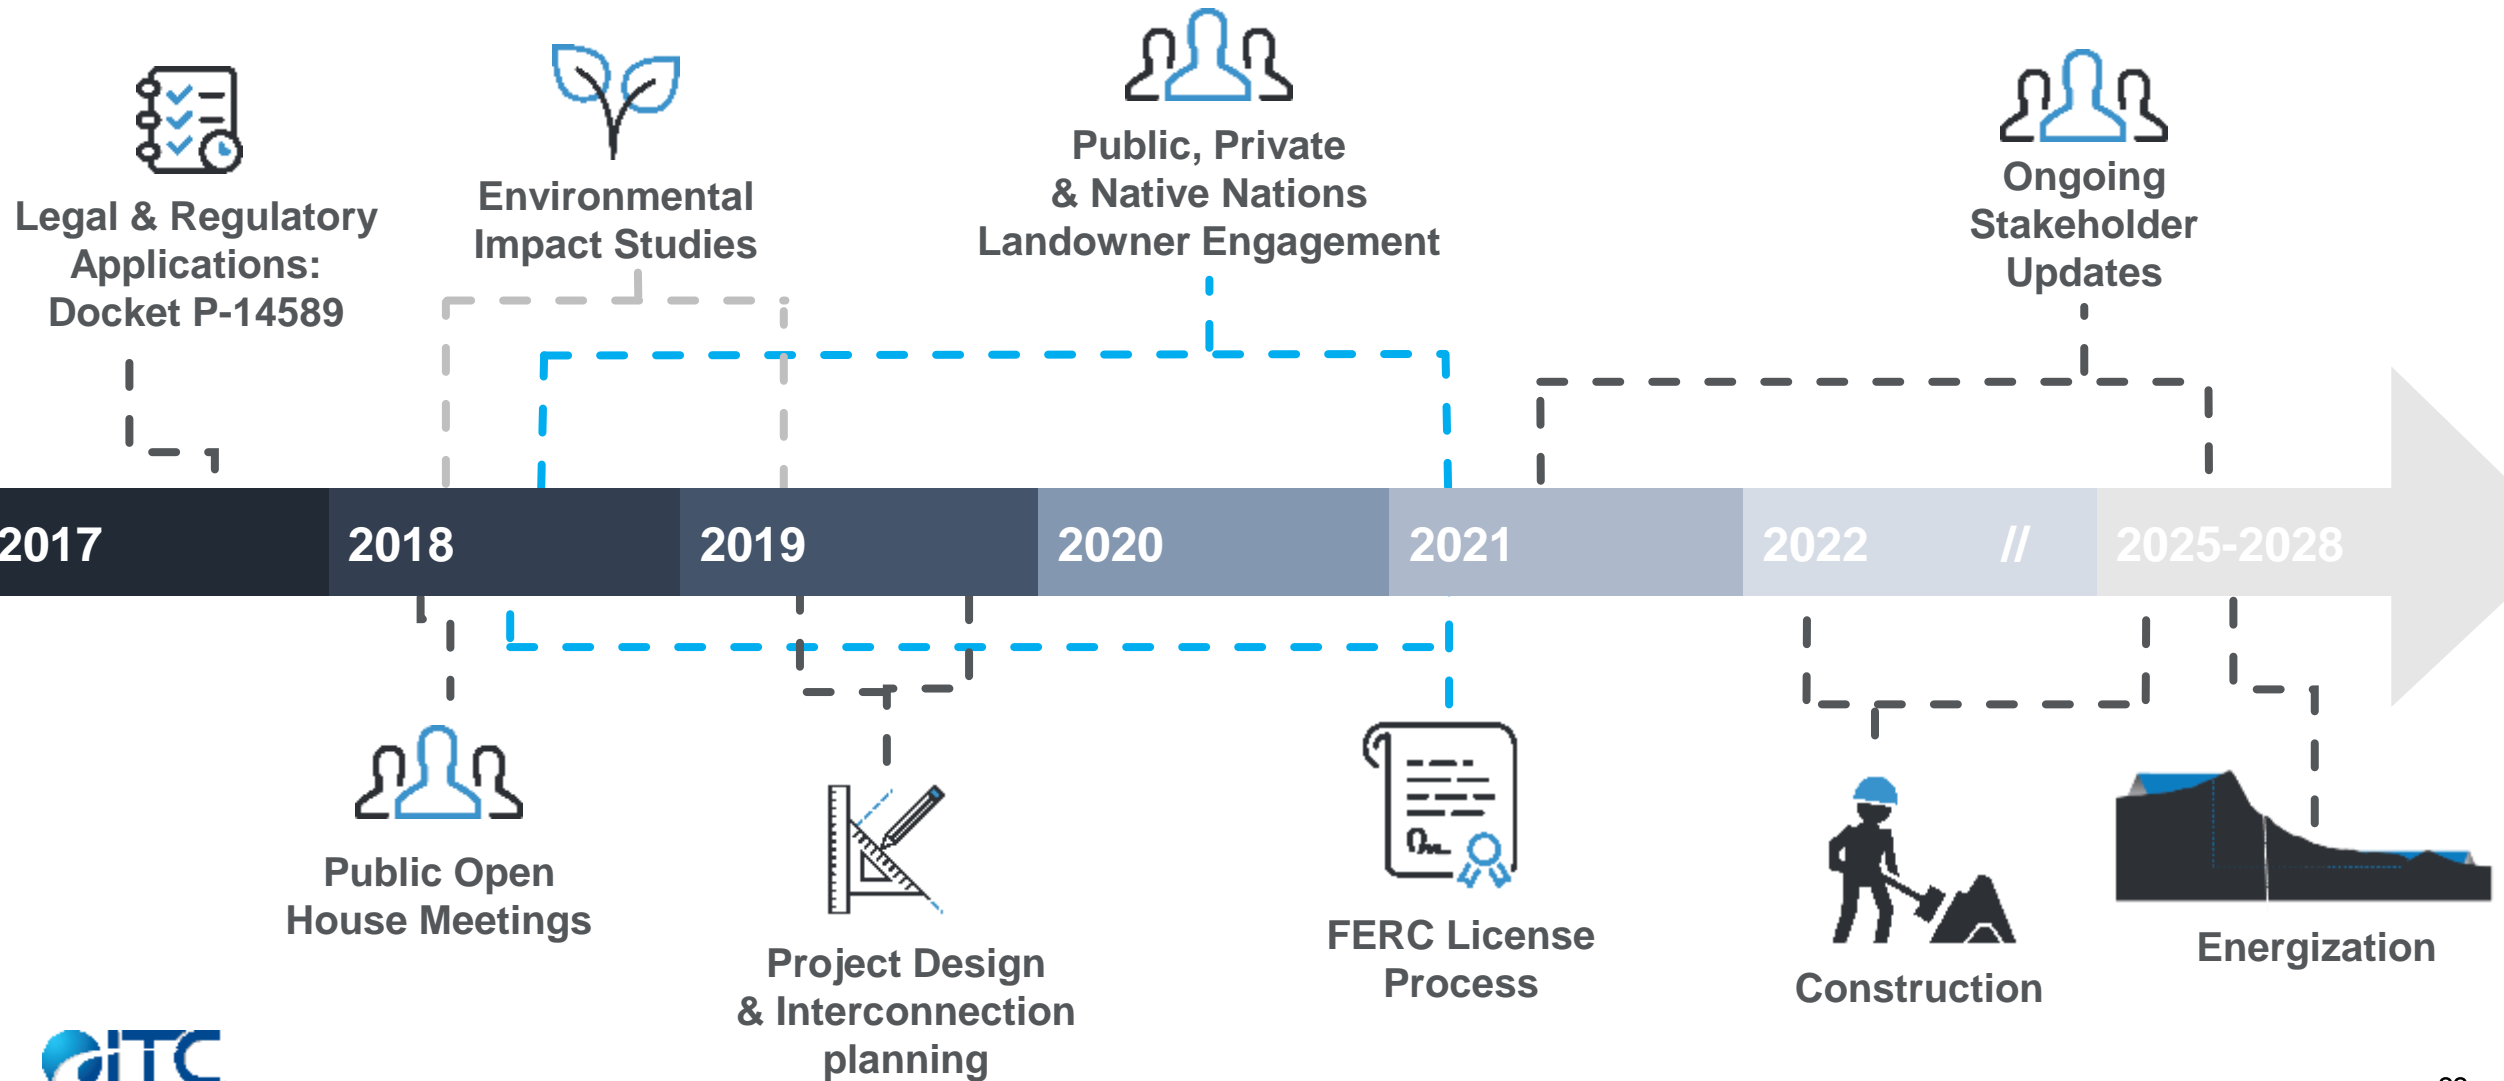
Legal & Regulatory Applications: Docket P-14589

Environmental Impact Studies

Public, Private & Native Nations Landowner Engagement

Ongoing Stakeholder Updates

2017 | 2018 | 2019 | 2020 | 2021 | 2022 // | 2025-2028

Public Open House Meetings

Project Design & Interconnection planning

FERC License Process

Construction

Energization

ITC